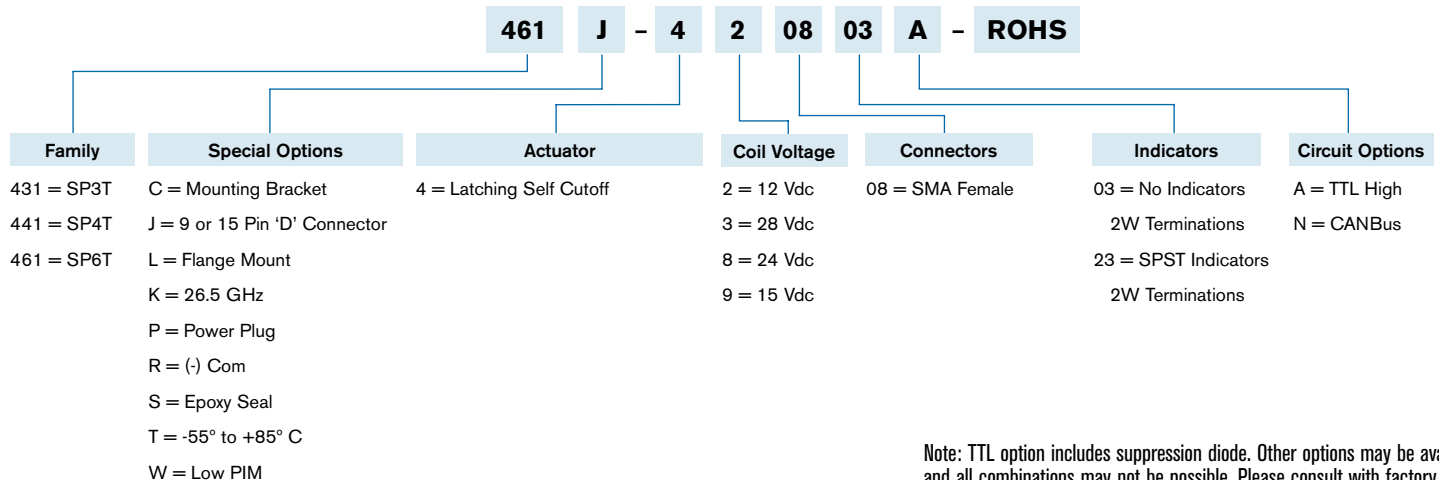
461 J – 4 2 08 03 A – ROHS

Family
431 = SP3T
441 = SP4T
461 = SP6T

Special Options
C = Mounting Bracket
J = 9 or 15 Pin 'D' Connector
L = Flange Mount
K = 26.5 GHz
P = Power Plug
R = (-) Com
S = Epoxy Seal
T = -55° to +85° C
W = Low PIM

Actuator
4 = Latching Self Cutoff

Coil Voltage
2 = 12 Vdc
3 = 28 Vdc
8 = 24 Vdc
9 = 15 Vdc

Connectors
08 = SMA Female

Indicators
03 = No Indicators
2W Terminations
23 = SPST Indicators
2W Terminations

Circuit Options
A = TTL High
N = CANBus

Note: TTL option includes suppression diode. Other options may be ava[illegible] and all combinations may not be possible. Please consult with factory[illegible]